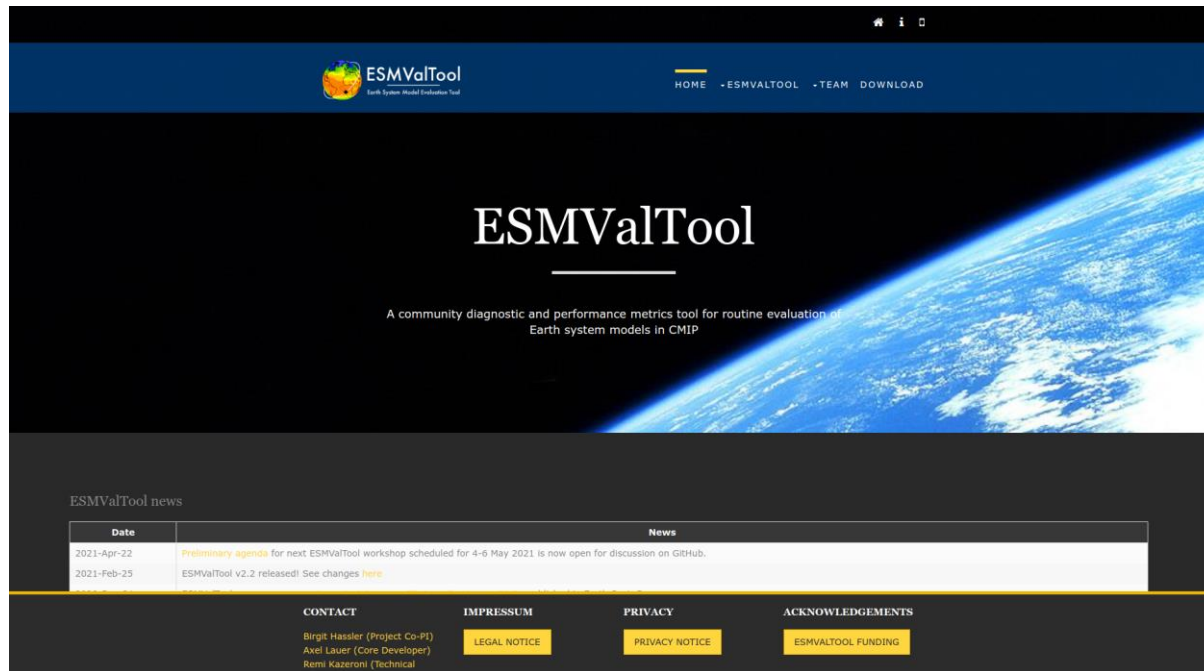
ESMValTool
Earth System Model Evaluation Tool

HOME ▾ESMVALTOOL ▾TEAM DOWNLOAD

ESMValTool

A community diagnostic and performance metrics tool for routine evaluation of Earth system models in CMIP

ESMValTool news

| Date | News |
|---|---|
| 2021-Apr-22 | Preliminary agenda for next ESMValTool workshop scheduled for 4-6 May 2021 is now open for discussion on GitHub. |
| 2021-Feb-25 | ESMValTool v2.2 released! See changes here |
| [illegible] | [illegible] |

CONTACT
Birgit Hassler (Project Co-PI)
Axel Lauer (Core Developer)
Remi Kazeroni (Technical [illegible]

IMPRESSUM
LEGAL NOTICE

PRIVACY
PRIVACY NOTICE

ACKNOWLEDGEMENTS
ESMVALTOOL FUNDING